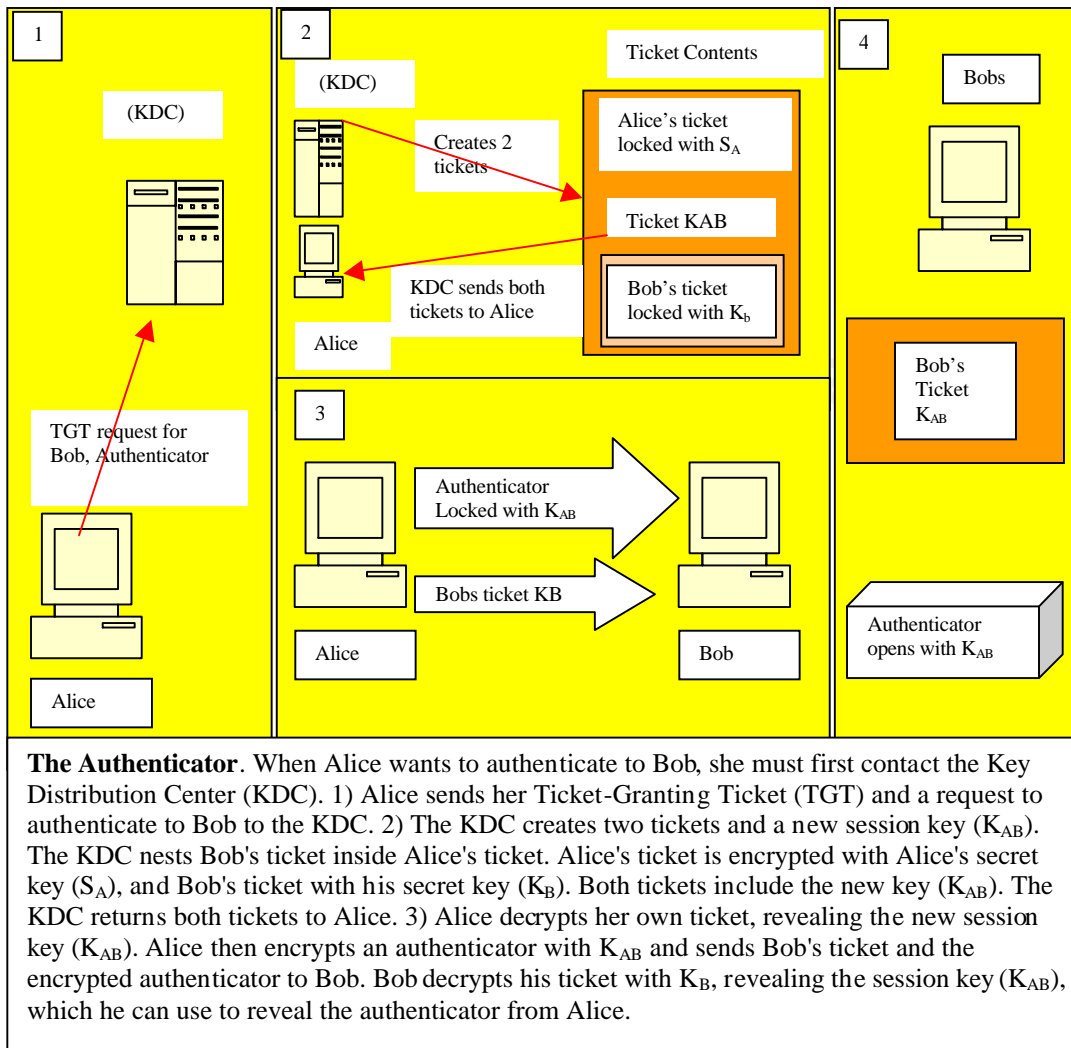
1

(KDC)

TGT request for Bob, Authenticator

Alice

2

(KDC)

Creates 2 tickets

KDC sends both tickets to Alice

Alice

Ticket Contents

Alice's ticket locked with $S_A$

Ticket KAB

Bob's ticket locked with $K_b$

3

Authenticator Locked with $K_{AB}$

Bobs ticket KB

Alice

Bob

4

Bobs

Bob's Ticket $K_{AB}$

Authenticator opens with $K_{AB}$

**The Authenticator**. When Alice wants to authenticate to Bob, she must first contact the Key Distribution Center (KDC). 1) Alice sends her Ticket-Granting Ticket (TGT) and a request to authenticate to Bob to the KDC. 2) The KDC creates two tickets and a new session key ($K_{AB}$). The KDC nests Bob's ticket inside Alice's ticket. Alice's ticket is encrypted with Alice's secret key ($S_A$), and Bob's ticket with his secret key ($K_B$). Both tickets include the new key ($K_{AB}$). The KDC returns both tickets to Alice. 3) Alice decrypts her own ticket, revealing the new session key ($K_{AB}$). Alice then encrypts an authenticator with $K_{AB}$ and sends Bob's ticket and the encrypted authenticator to Bob. Bob decrypts his ticket with $K_B$, revealing the session key ($K_{AB}$), which he can use to reveal the authenticator from Alice.